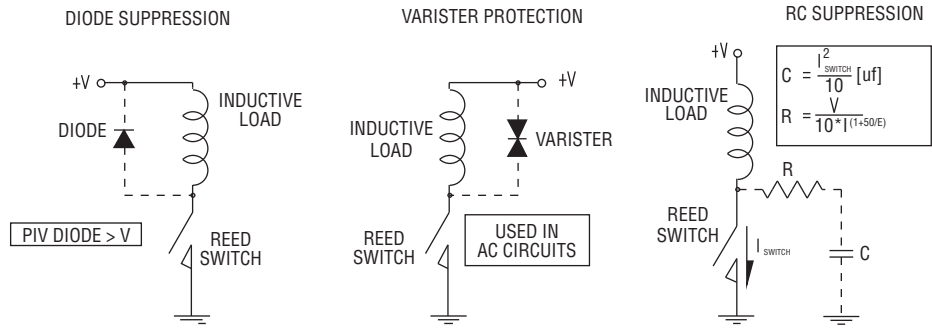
DIODE SUPPRESSION

+V

DIODE

INDUCTIVE LOAD

PIV DIODE > V

REED SWITCH

VARISTER PROTECTION

+V

INDUCTIVE LOAD

VARISTER

USED IN AC CIRCUITS

REED SWITCH

RC SUPPRESSION

+V

$C = \frac{I_{SWITCH}^2}{10}$ [uf]

$R = \frac{V}{10*I^{(1+50/E)}}$

INDUCTIVE LOAD

R

REED SWITCH

$I_{SWITCH}$

C